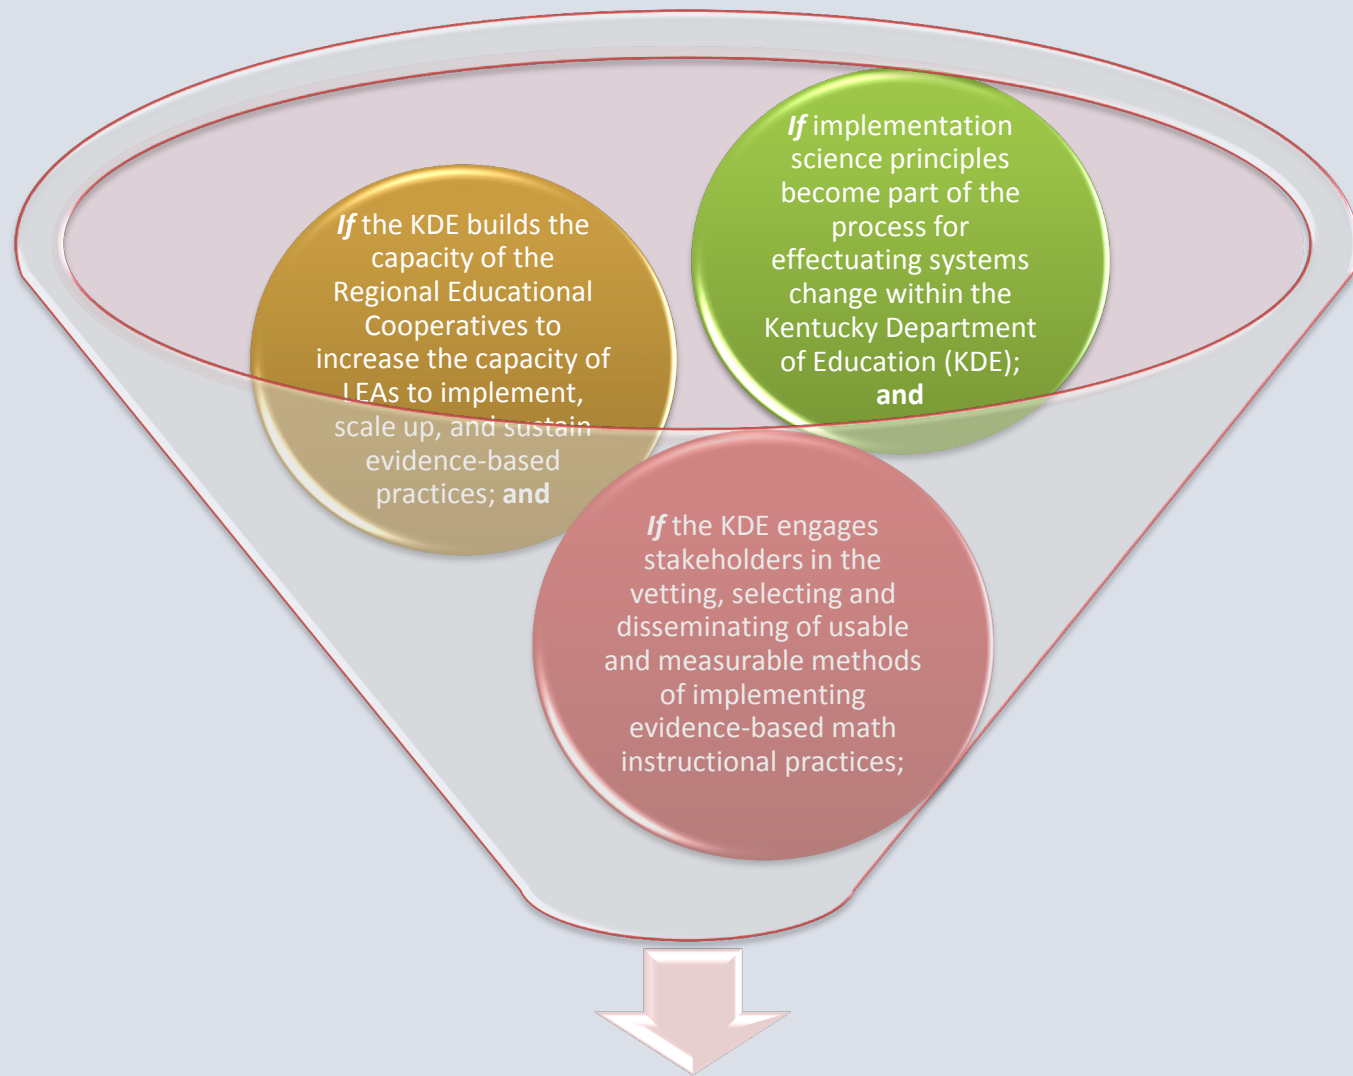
***If*** the KDE builds the capacity of the Regional Educational Cooperatives to increase the capacity of LEAs to implement, scale up, and sustain evidence-based practices; **and**

***If*** implementation science principles become part of the process for effectuating systems change within the Kentucky Department of Education (KDE); **and**

***If*** the KDE engages stakeholders in the vetting, selecting and disseminating of usable and measurable methods of implementing evidence-based math instructional practices;